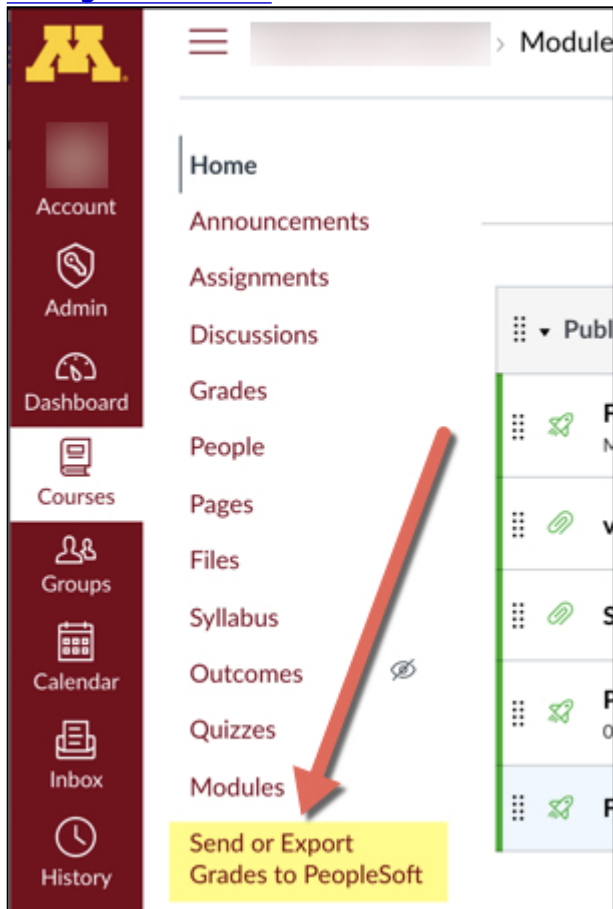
M

Account

Admin

Dashboard

Courses

Groups

Calendar

Inbox

History

> Module

Home

Announcements

Assignments

Discussions

Grades

People

Pages

Files

Syllabus

Outcomes

Quizzes

Modules

Send or Export Grades to PeopleSoft

Publ

F
N

V

S

F
0

F